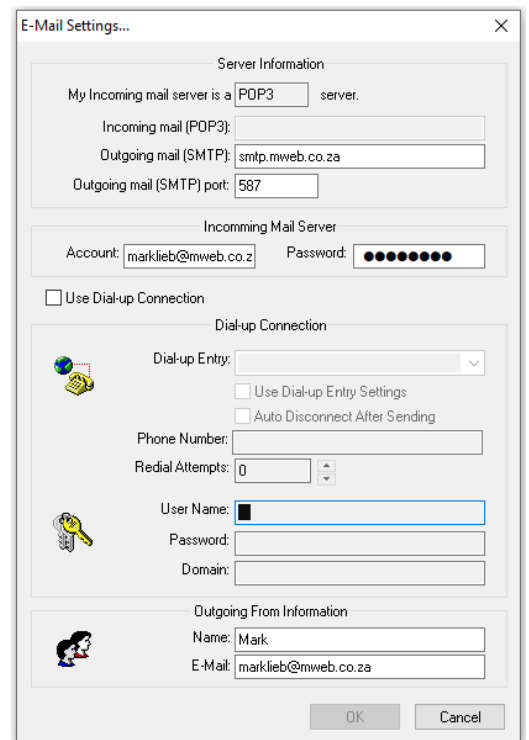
E-Mail Settings...

Server Information

My Incoming mail server is a POP3 server.

Incoming mail (POP3):

Outgoing mail (SMTP): smtp.mweb.co.za

Outgoing mail (SMTP) port: 587

Incomming Mail Server

Account: marklieb@mweb.co.z

Password: ●●●●●●●●

Use Dial-up Connection

Dial-up Connection

Dial-up Entry:

Use Dial-up Entry Settings

Auto Disconnect After Sending

Phone Number:

Redial Attempts: 0

User Name:

Password:

Domain:

Outgoing From Information

Name: Mark

E-Mail: marklieb@mweb.co.za

OK

Cancel